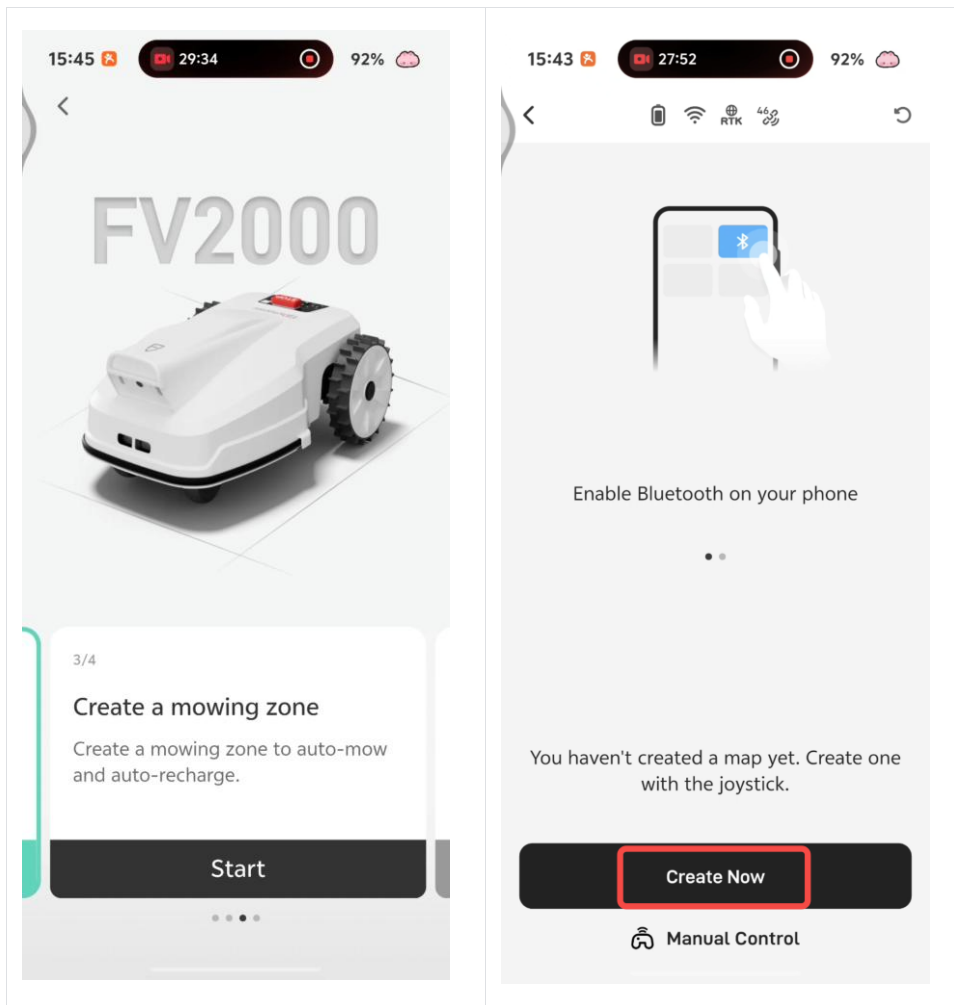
15:45 29:34 92%

FV2000

3/4

Create a mowing zone

Create a mowing zone to auto-mow and auto-recharge.

Start

15:43 27:52 92%

RTK

Enable Bluetooth on your phone

You haven't created a map yet. Create one with the joystick.

Create Now

Manual Control